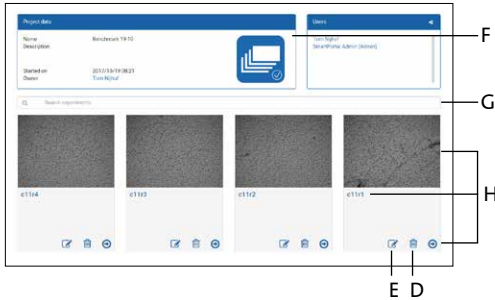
Project data

Name
Description

Benchmark 1910

Started on
Owner

2017/10/19 08:21
Tom Nijhof

Users

Tom Nijhof
SmartPortal Admin (Admin)

Search experiments

c11r4

c11r3

c11r2

c11r1

F

G

H

E

D